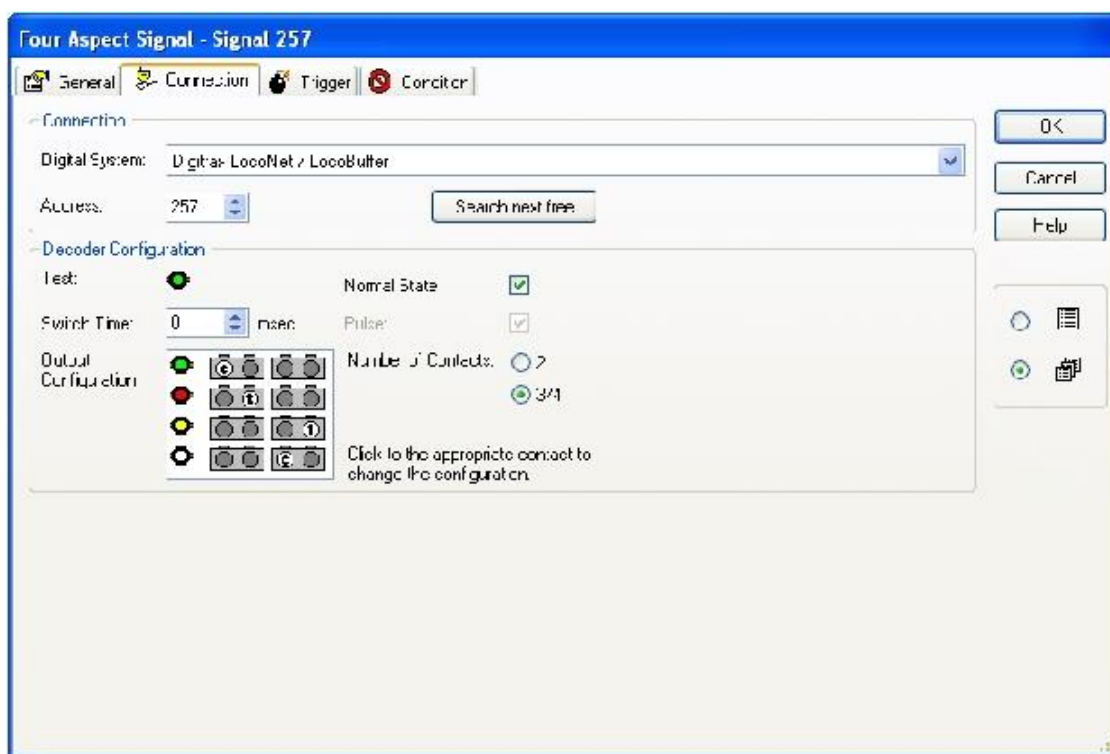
Four Aspect Signal - Signal 257

General
Connection
Trigger
Condition

Connection
Digital System: Digitrax LocoNet / LocoBuffer
Address: 257
Search next free

Decoder Configuration
Test:
Normal State
Switch Time: 0 msec
Pulse
Output Configuration
Number of Contacts: 2
3/4

Click to the appropriate contact to change the configuration.

OK
Cancel
Help